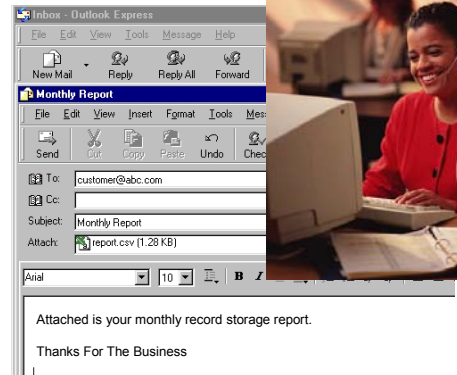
Inbox - Outlook Express

File Edit View Tools Message Help

New Mail Reply Reply All Forward

Monthly Report

File Edit View Insert Format Tools Mes

Send Cut Copy Paste Undo Chec

To: customer@abc.com

Cc:

Subject: Monthly Report

Attach: report.csv (1.28 KB)

Arial 10 B I

Attached is your monthly record storage report.

Thanks For The Business